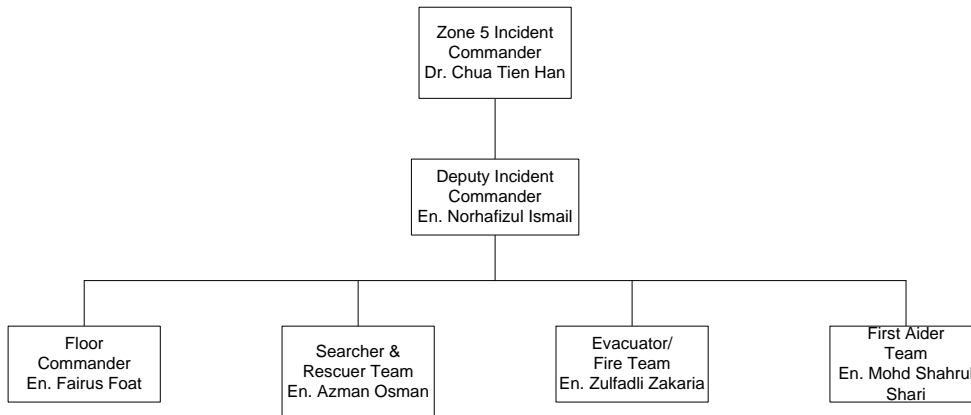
Zone 5 Incident Commander
Dr. Chua Tien Han

Deputy Incident Commander
En. Norhafizul Ismail

Floor Commander
En. Fairus Foat

Searcher & Rescuer Team
En. Azman Osman

Evacuator/ Fire Team
En. Zulfadli Zakaria

First Aider Team
En. Mohd Shahrul Shari